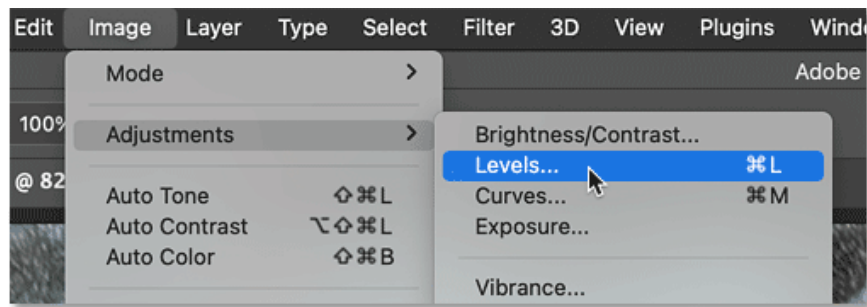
Edit Image Layer Type Select Filter 3D View Plugins Windo

Mode >

Adobe

100%

Adjustments >

Brightness/Contrast...

Levels... ⌘L

@ 82

Curves... ⌘M

Auto Tone ⇧⌘L

Auto Contrast ⌥⇧⌘L

Exposure...

Auto Color ⇧⌘B

Vibrance...